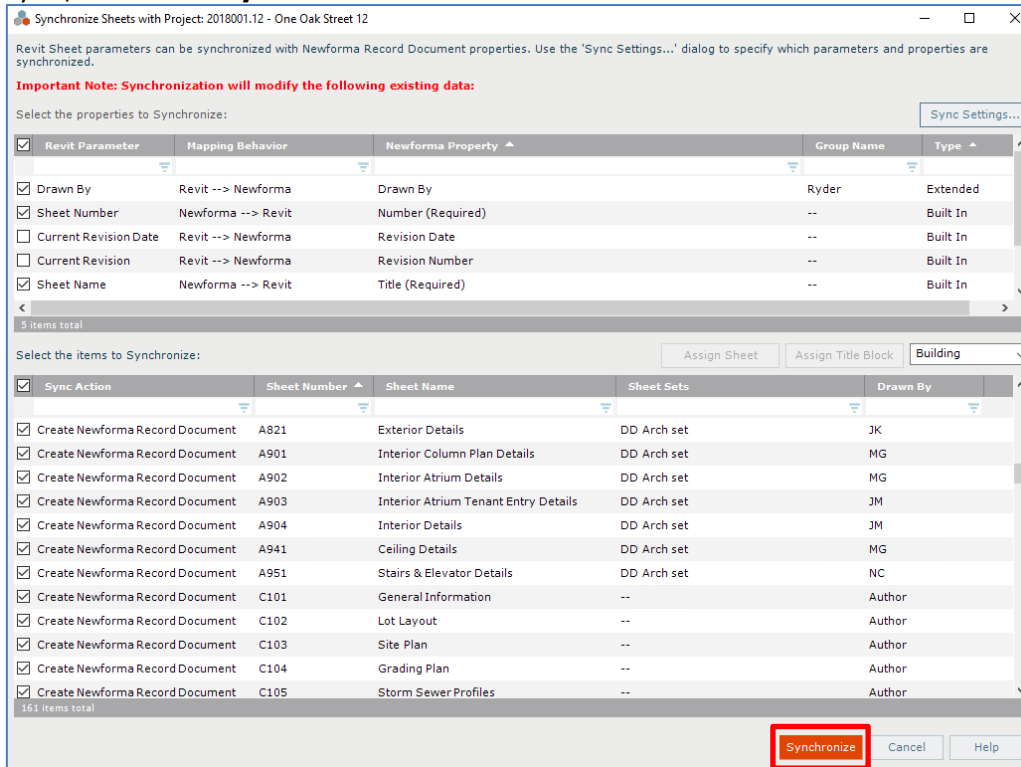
Synchronize Sheets with Project: 2018001.12 - One Oak Street 12

Revit Sheet parameters can be synchronized with Newforma Record Document properties. Use the 'Sync Settings...' dialog to specify which parameters and properties are synchronized.

Important Note: Synchronization will modify the following existing data:

Select the properties to Synchronize:

Sync Settings...

| | Revit Parameter | Mapping Behavior | Newforma Property | Group Name | Type |
|---|---|---|---|---|---|
| ☑ | Drawn By | Revit --> Newforma | Drawn By | Ryder | Extended |
| ☑ | Sheet Number | Newforma --> Revit | Number (Required) | -- | Built In |
| ☐ | Current Revision Date | Revit --> Newforma | Revision Date | -- | Built In |
| ☐ | Current Revision | Revit --> Newforma | Revision Number | -- | Built In |
| ☑ | Sheet Name | Newforma --> Revit | Title (Required) | -- | Built In |

5 items total

Select the items to Synchronize:

Assign Sheet | Assign Title Block | Building

| | Sync Action | Sheet Number | Sheet Name | Sheet Sets | Drawn By |
|---|---|---|---|---|---|
| ☑ | Create Newforma Record Document | A821 | Exterior Details | DD Arch set | JK |
| ☑ | Create Newforma Record Document | A901 | Interior Column Plan Details | DD Arch set | MG |
| ☑ | Create Newforma Record Document | A902 | Interior Atrium Details | DD Arch set | MG |
| ☑ | Create Newforma Record Document | A903 | Interior Atrium Tenant Entry Details | DD Arch set | JM |
| ☑ | Create Newforma Record Document | A904 | Interior Details | DD Arch set | JM |
| ☑ | Create Newforma Record Document | A941 | Ceiling Details | DD Arch set | MG |
| ☑ | Create Newforma Record Document | A951 | Stairs & Elevator Details | DD Arch set | NC |
| ☑ | Create Newforma Record Document | C101 | General Information | -- | Author |
| ☑ | Create Newforma Record Document | C102 | Lot Layout | -- | Author |
| ☑ | Create Newforma Record Document | C103 | Site Plan | -- | Author |
| ☑ | Create Newforma Record Document | C104 | Grading Plan | -- | Author |
| ☑ | Create Newforma Record Document | C105 | Storm Sewer Profiles | -- | Author |

161 items total

Synchronize | Cancel | Help